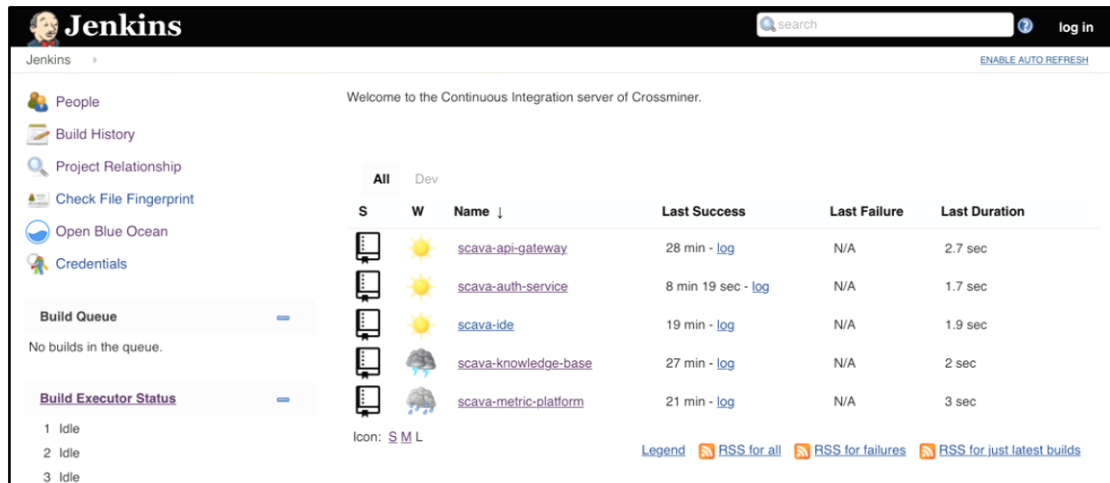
Jenkins

search

log in

Jenkins

ENABLE AUTO REFRESH

People

Build History

Project Relationship

Check File Fingerprint

Open Blue Ocean

Credentials

Build Queue

No builds in the queue.

Build Executor Status

1 Idle

2 Idle

3 Idle

Welcome to the Continuous Integration server of Crossminer.

All Dev

| S | W | Name ↓ | Last Success | Last Failure | Last Duration |
|---|---|---|---|---|---|
| | | scava-api-gateway | 28 min - log | N/A | 2.7 sec |
| | | scava-auth-service | 8 min 19 sec - log | N/A | 1.7 sec |
| | | scava-ide | 19 min - log | N/A | 1.9 sec |
| | | scava-knowledge-base | 27 min - log | N/A | 2 sec |
| | | scava-metric-platform | 21 min - log | N/A | 3 sec |

Icon: S M L

Legend RSS for all RSS for failures RSS for just latest builds